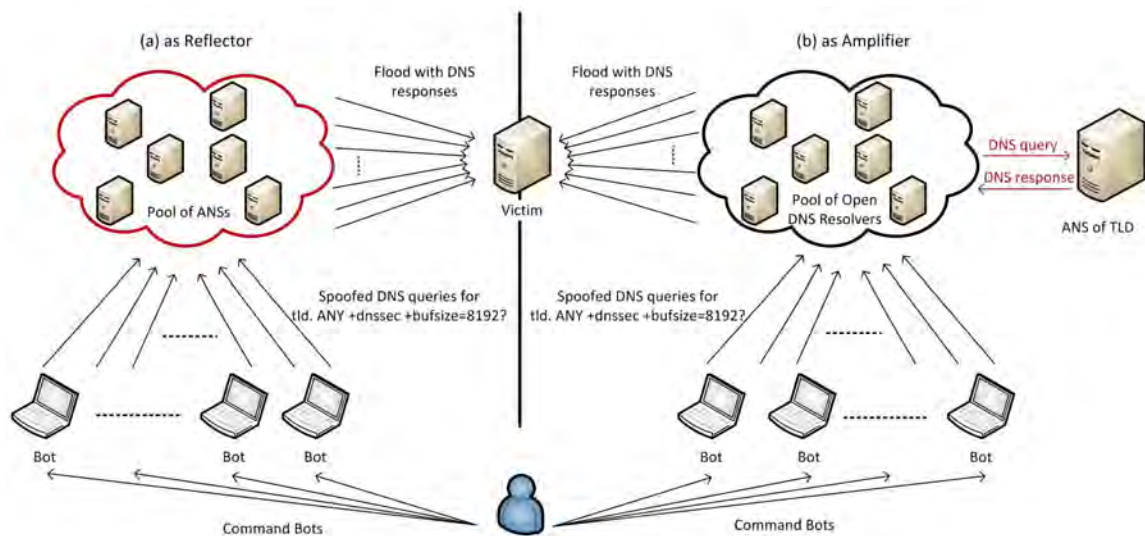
(a) as Reflector

Flood with DNS responses

Pool of ANSs

Victim

(b) as Amplifier

Flood with DNS responses

Pool of Open DNS Resolvers

DNS query

DNS response

ANS of TLD

Spoofed DNS queries for tld. ANY +dnssec +bufsize=8192?

Spoofed DNS queries for tld. ANY +dnssec +bufsize=8192?

Bot

Bot

Bot

Bot

Bot

Bot

Command Bots

Command Bots